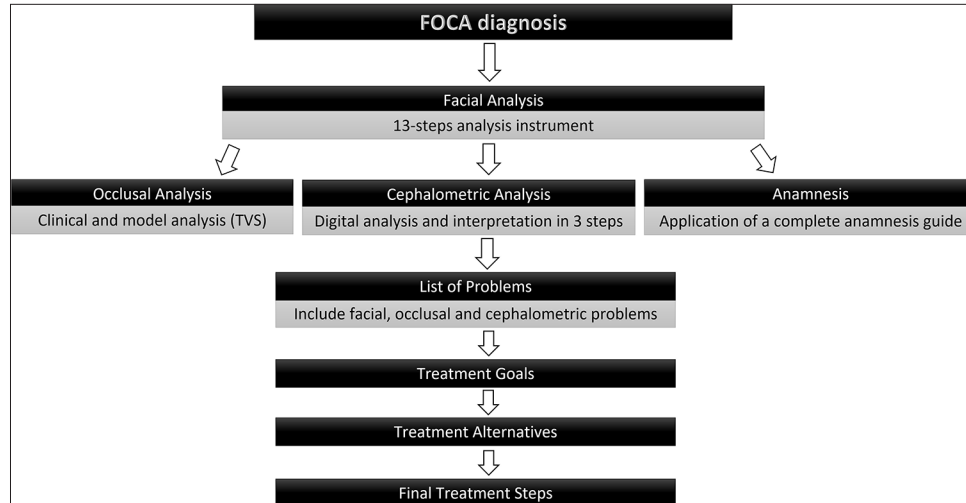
FOCA diagnosis

Facial Analysis

13-steps analysis instrument

Occlusal Analysis

Clinical and model analysis (TVS)

Cephalometric Analysis

Digital analysis and interpretation in 3 steps

Anamnesis

Application of a complete anamnesis guide

List of Problems

Include facial, occlusal and cephalometric problems

Treatment Goals

Treatment Alternatives

Final Treatment Steps